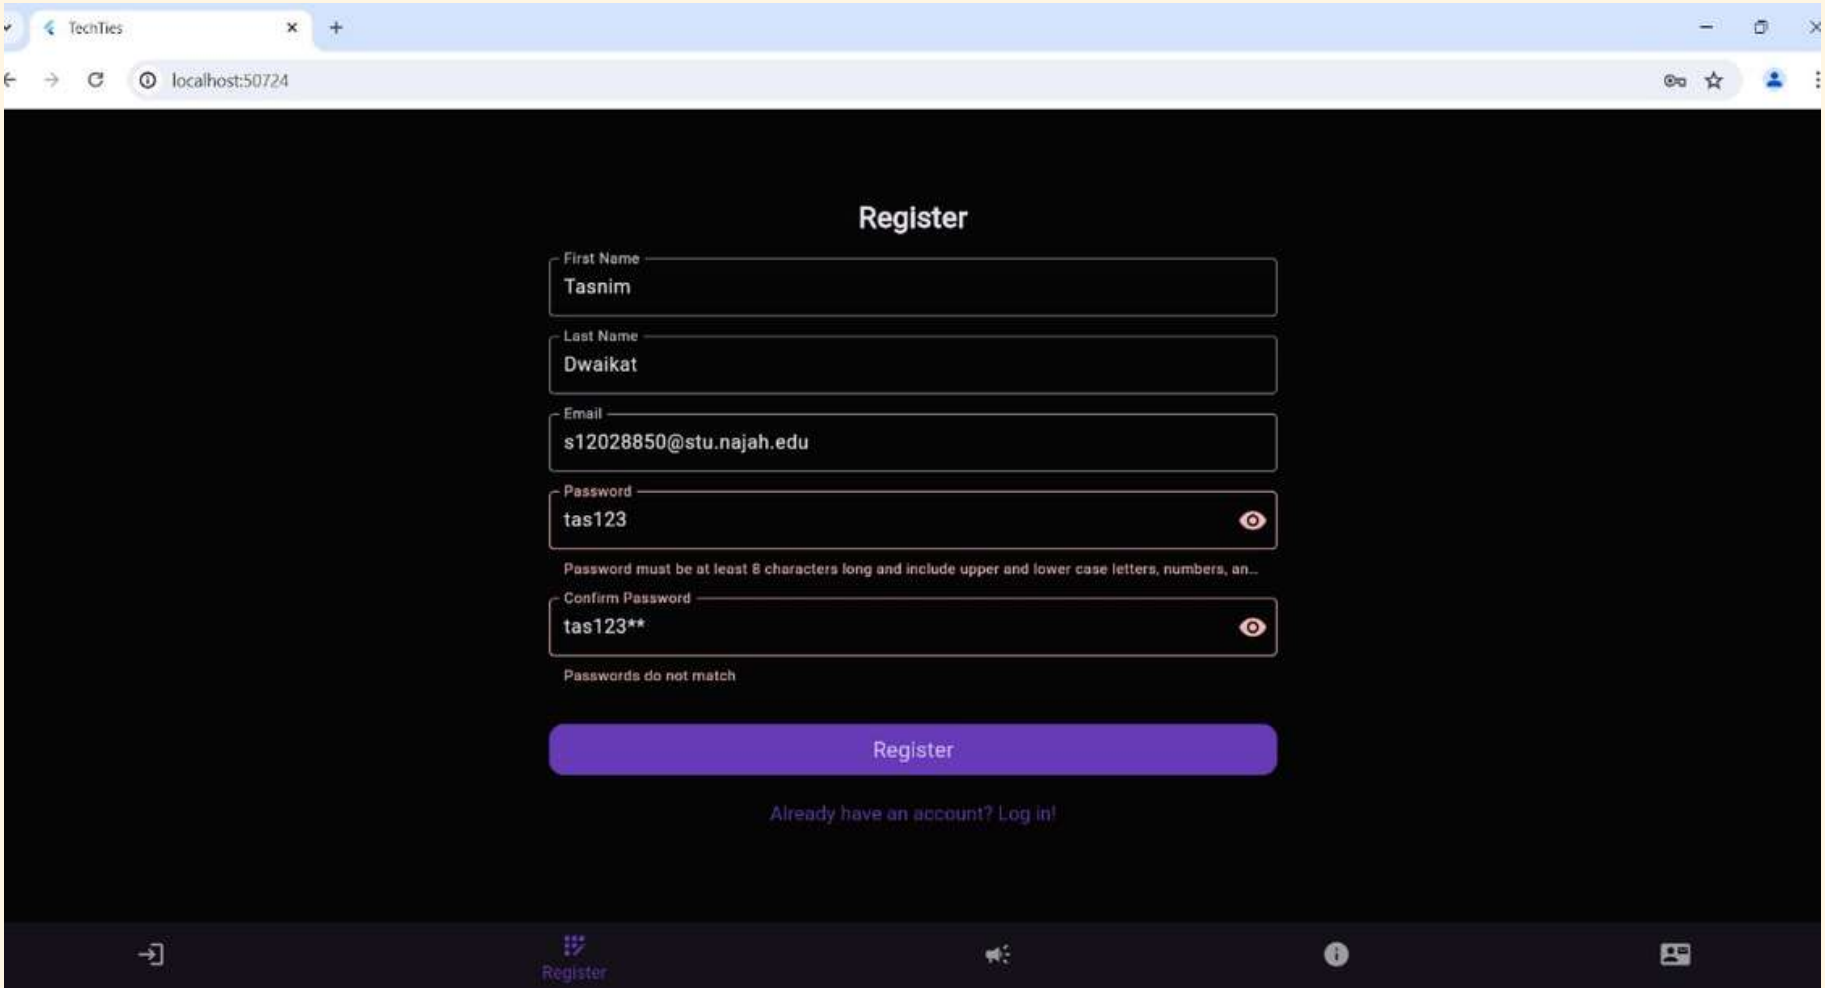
TechTies

localhost:50724

Register

First Name
Tasnim

Last Name
Dwaikat

Email
s12028850@stu.najah.edu

Password
tas123

Password must be at least 8 characters long and include upper and lower case letters, numbers, an...

Confirm Password
tas123**

Passwords do not match

Register

Already have an account? Log in!

Register